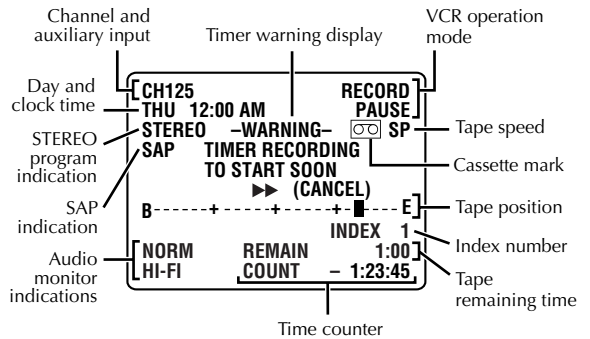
Channel and auxiliary input

Timer warning display

VCR operation mode

Day and clock time

STEREO program indication

SAP indication

Audio monitor indications

CH125

RECORD PAUSE

THU 12:00 AM

STEREO –WARNING– SP

SAP TIMER RECORDING TO START SOON

▶▶ (CANCEL)

B - - - - - - + - - - - - + - - - - - + - ▌- - E

INDEX 1

NORM REMAIN 1:00

HI-FI COUNT – 1:23:45

Tape speed

Cassette mark

Tape position

Index number

Tape remaining time

Time counter